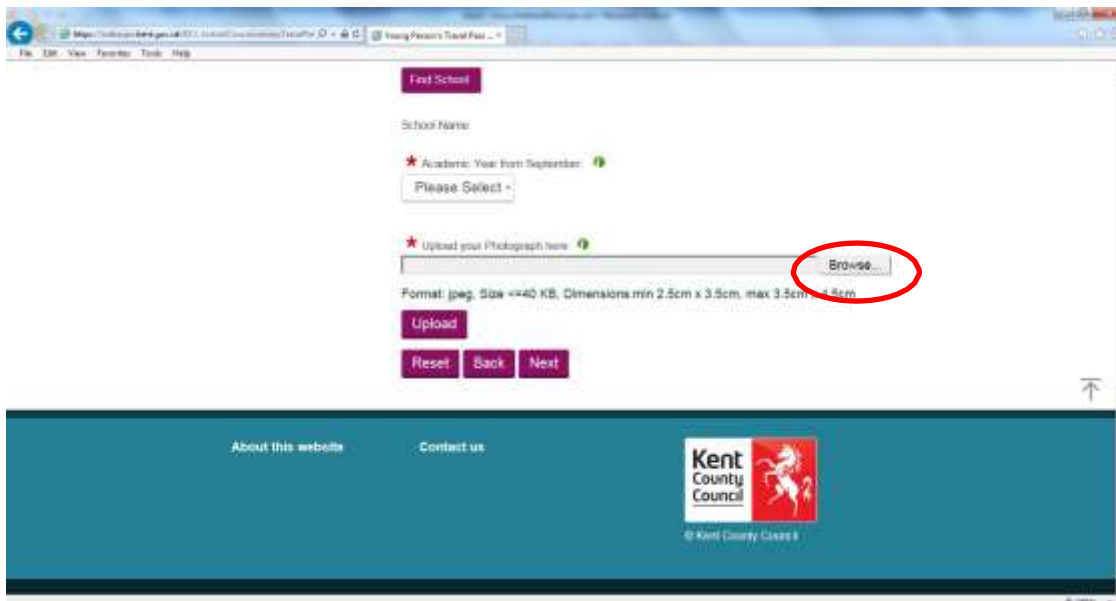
https://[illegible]kent.gov.uk/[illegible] Young Person's Travel Pass ...

File Edit View Favorites Tools Help

Find School

School Name:

★ Academic Year from September:

Please Select

★ Upload your Photograph here:

Browse...

Format: jpeg, Size <=40 KB, Dimensions min 2.5cm x 3.5cm, max 3.5cm x 4.5cm

Upload

Reset Back Next

About this website

Contact us

Kent County Council

© Kent County Council